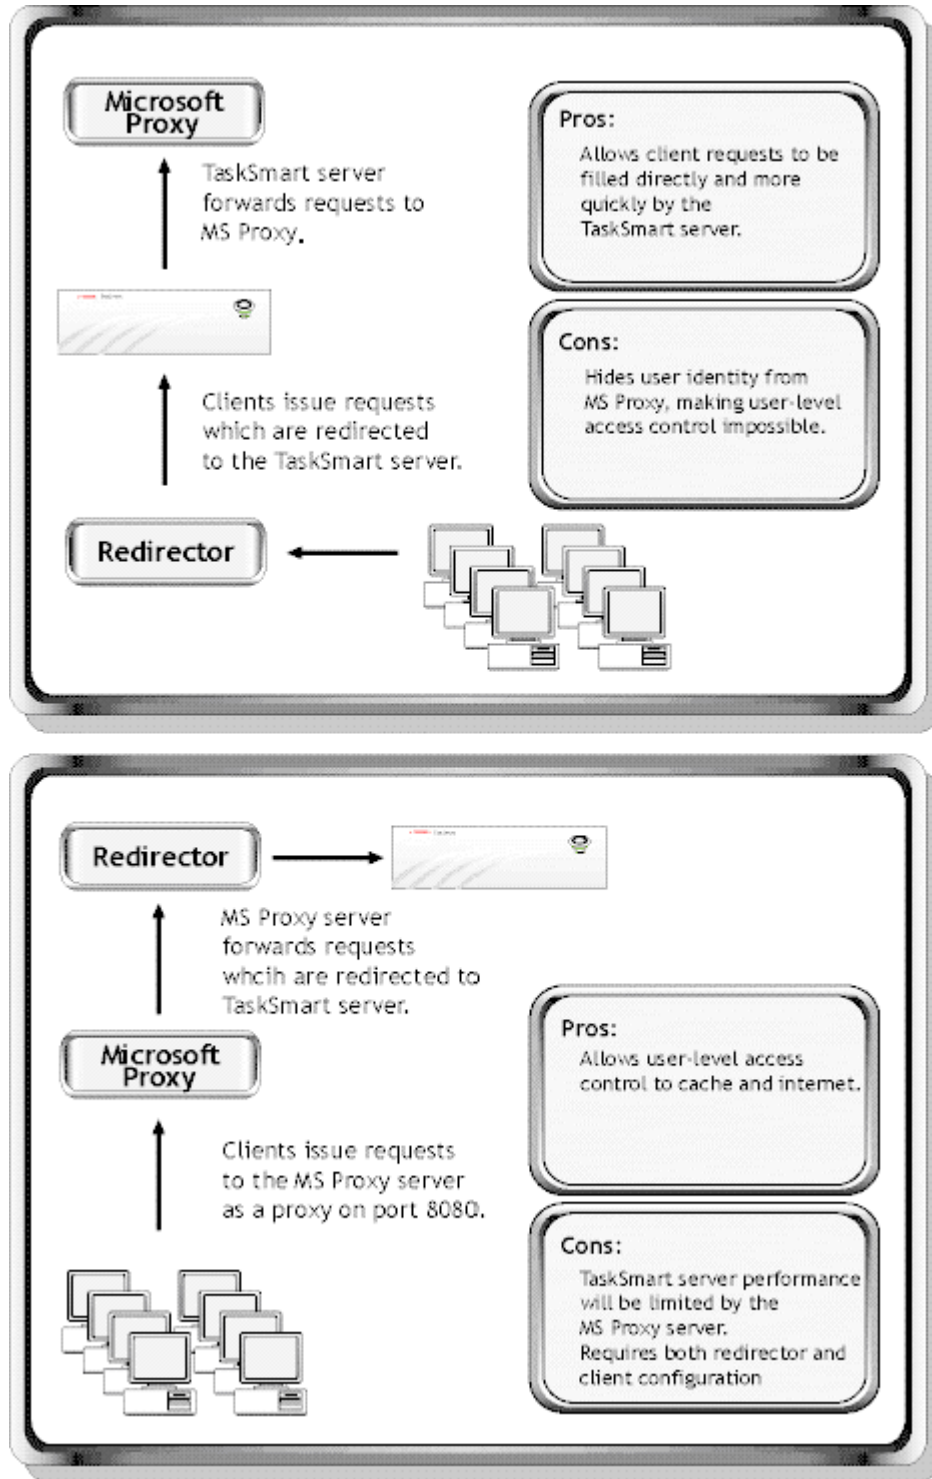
Microsoft Proxy

TaskSmart server forwards requests to MS Proxy.

Pros:
Allows client requests to be filled directly and more quickly by the TaskSmart server.

Cons:
Hides user identity from MS Proxy, making user-level access control impossible.

Clients issue requests which are redirected to the TaskSmart server.

Redirector

Redirector

MS Proxy server forwards requests whcih are redirected to TaskSmart server.

Microsoft Proxy

Pros:
Allows user-level access control to cache and internet.

Clients issue requests to the MS Proxy server as a proxy on port 8080.

Cons:
TaskSmart server performance will be limited by the MS Proxy server.
Requires both redirector and client configuration